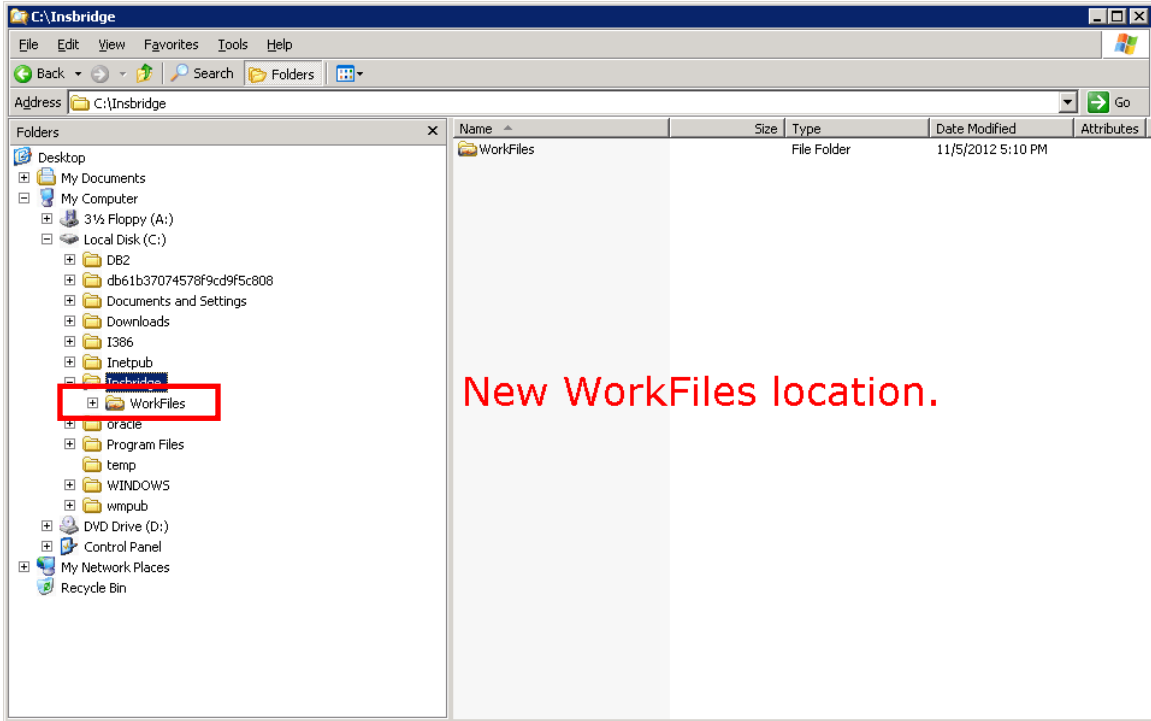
C:\Insbridge

File Edit View Favorites Tools Help

Back Search Folders

Address C:\Insbridge Go

Folders

Desktop
My Documents
My Computer
3½ Floppy (A:)
Local Disk (C:)
DB2
db61b37074578f9cd9f5c808
Documents and Settings
Downloads
I386
Inetpub
Insbridge
WorkFiles
oracle
Program Files
temp
WINDOWS
wmpub
DVD Drive (D:)
Control Panel
My Network Places
Recycle Bin

| Name | Size | Type | Date Modified | Attributes |
|---|---|---|---|---|
| WorkFiles | | File Folder | 11/5/2012 5:10 PM | |

New WorkFiles location.